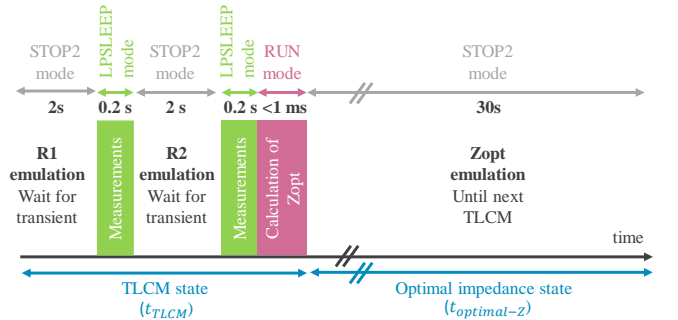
STOP2 mode

LPSLEEP mode

STOP2 mode

LPSLEEP mode

RUN mode

STOP2 mode

2s

0.2 s

2 s

0.2 s

<1 ms

30s

R1 emulation Wait for transient

Measurements

R2 emulation Wait for transient

Measurements

Calculation of Zopt

Zopt emulation Until next TLCM

time

TLCM state ($t_{TLCM}$)

Optimal impedance state ($t_{optimal-Z}$)